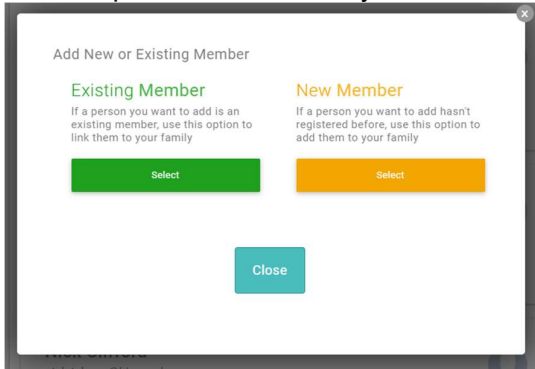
Add New or Existing Member

Existing Member
If a person you want to add is an existing member, use this option to link them to your family

Select

New Member
If a person you want to add hasn't registered before, use this option to add them to your family

Select

Close

x